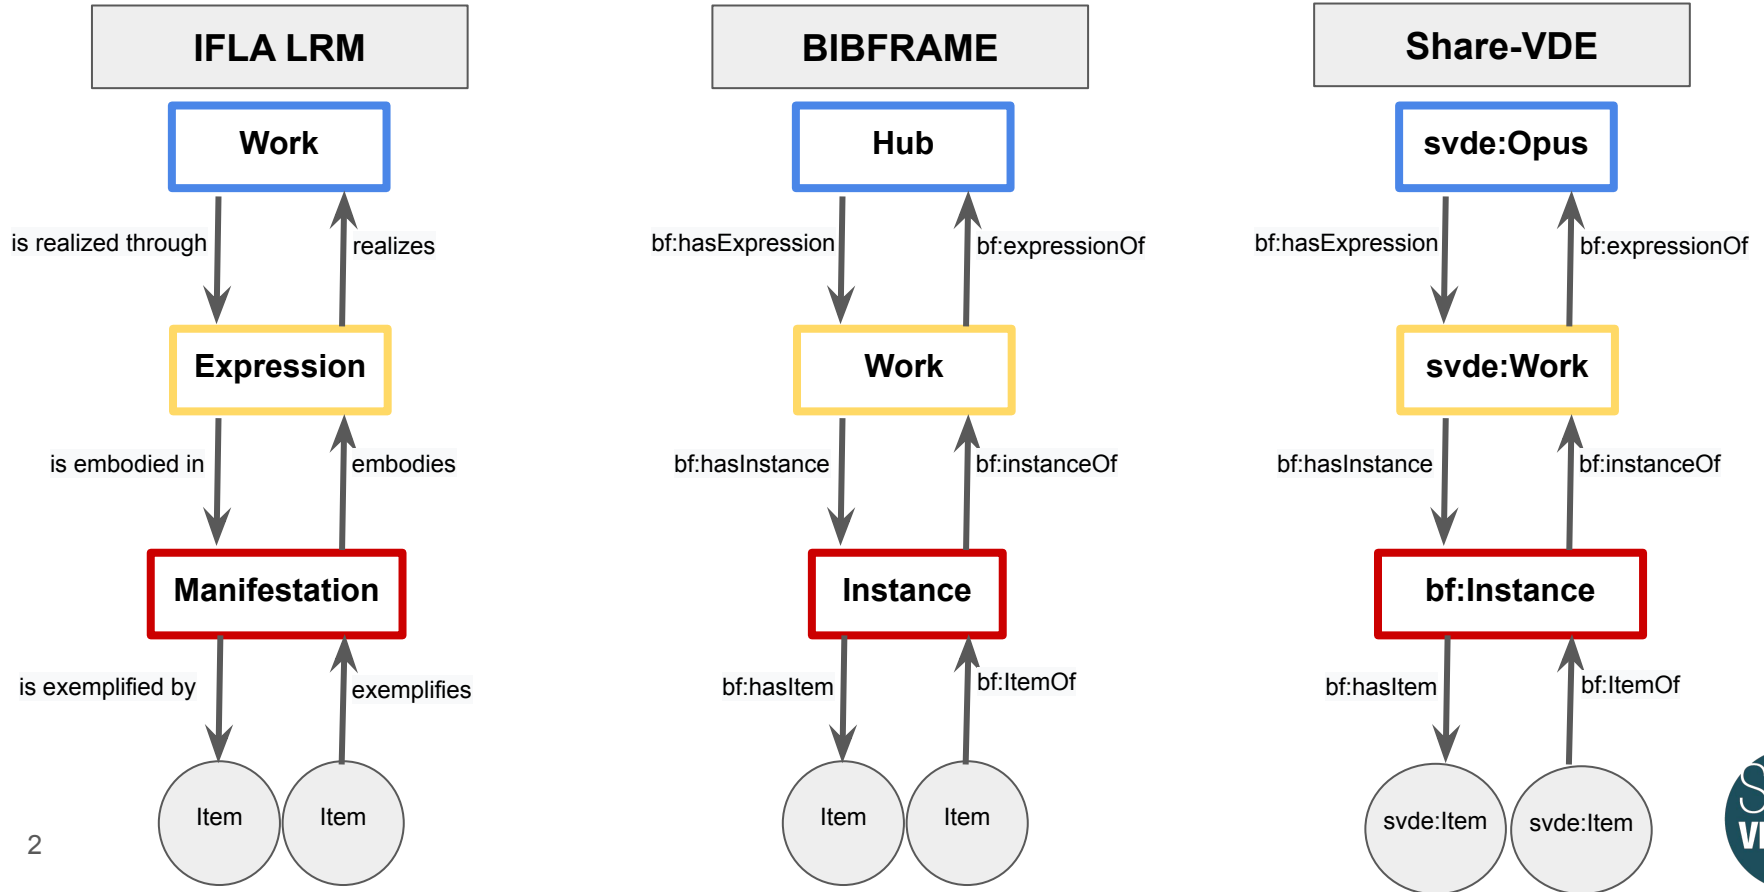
IFLA LRM

Work

is realized through

realizes

Expression

is embodied in

embodies

Manifestation

is exemplified by

exemplifies

Item

Item

BIBFRAME

Hub

bf:hasExpression

bf:expressionOf

Work

bf:hasInstance

bf:instanceOf

Instance

bf:hasItem

bf:ItemOf

Item

Item

Share-VDE

svde:Opus

bf:hasExpression

bf:expressionOf

svde:Work

bf:hasInstance

bf:instanceOf

bf:Instance

bf:hasItem

bf:ItemOf

svde:Item

svde:Item

2